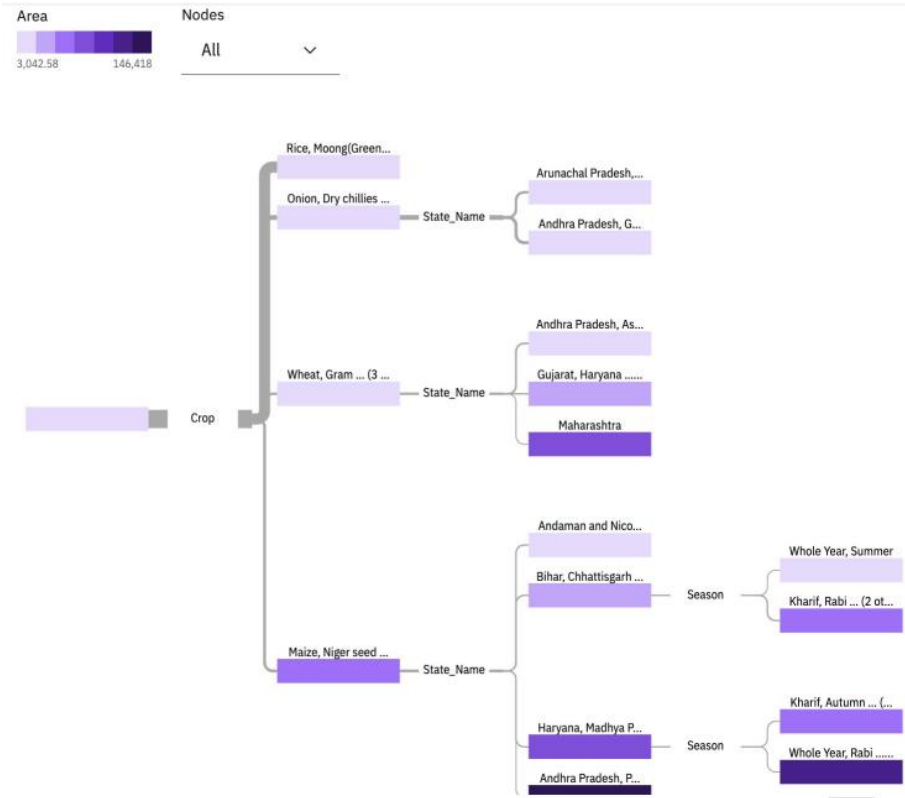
Area

3,042.58 146,418

Nodes

All

Crop

Rice, Moong(Green...

Onion, Dry chillies ...

State_Name

Arunachal Pradesh,...

Andhra Pradesh, G...

Wheat, Gram ... (3 ...

State_Name

Andhra Pradesh, As...

Gujarat, Haryana ......

Maharashtra

Maize, Niger seed ...

State_Name

Andaman and Nico...

Bihar, Chhattisgarh ...

Season

Whole Year, Summer

Kharif, Rabi ... (2 ot...

Haryana, Madhya P...

Season

Kharif, Autumn ... (...

Whole Year, Rabi ......

Andhra Pradesh, P...